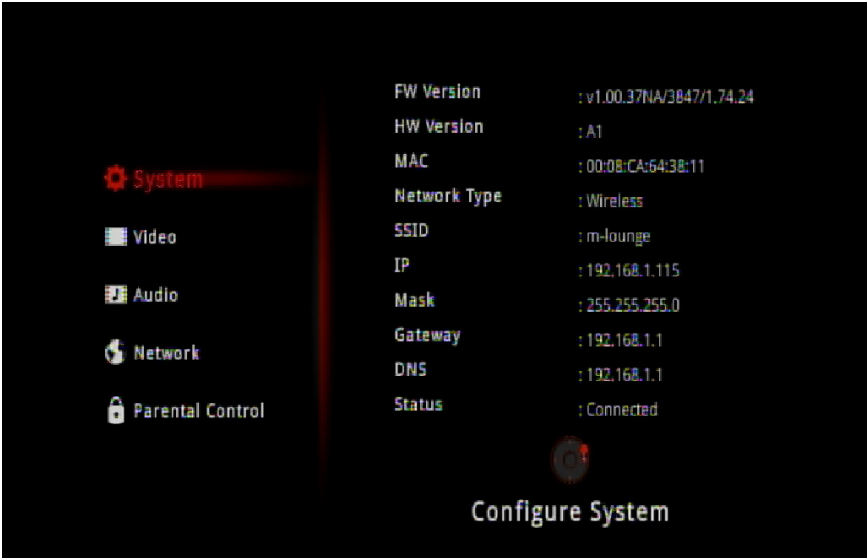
System
Video
Audio
Network
Parental Control

| | |
|---|---|
| FW Version | : v1.00.37NA/3847/1.74.24 |
| HW Version | : A1 |
| MAC | : 00:08:CA:64:38:11 |
| Network Type | : Wireless |
| SSID | : m-lounge |
| IP | : 192.168.1.115 |
| Mask | : 255.255.255.0 |
| Gateway | : 192.168.1.1 |
| DNS | : 192.168.1.1 |
| Status | : Connected |

Configure System